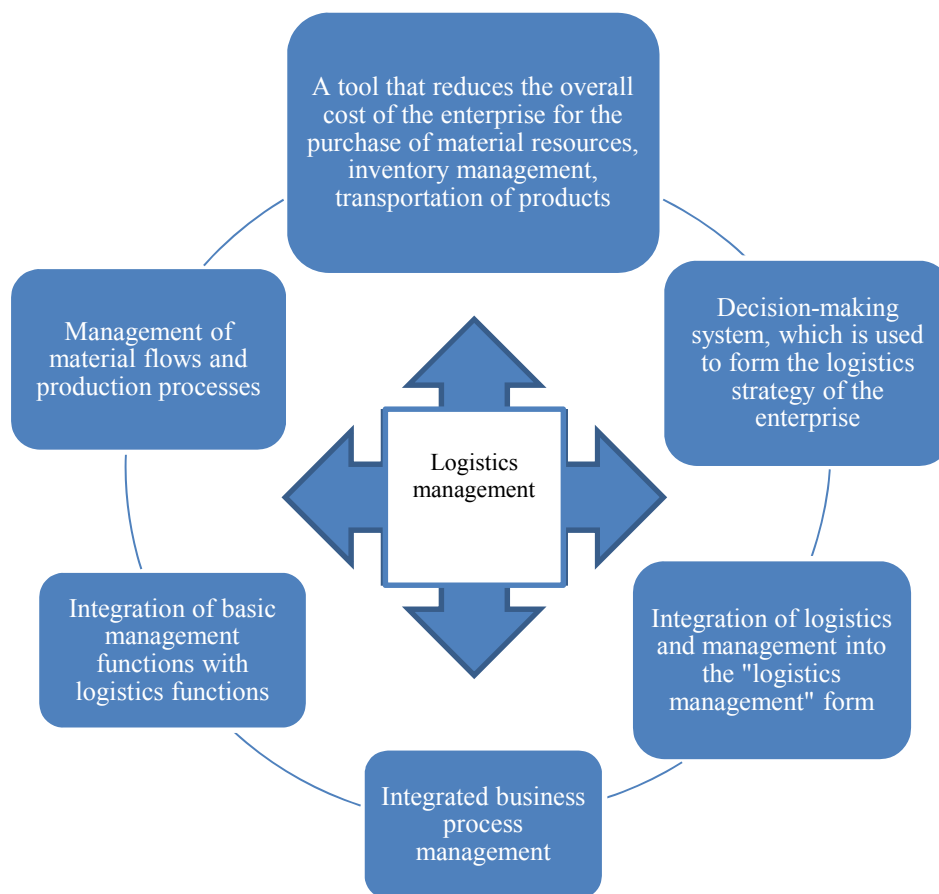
A tool that reduces the overall cost of the enterprise for the purchase of material resources, inventory management, transportation of products

Decision-making system, which is used to form the logistics strategy of the enterprise

Integration of logistics and management into the "logistics management" form

Integrated business process management

Integration of basic management functions with logistics functions

Management of material flows and production processes

Logistics management